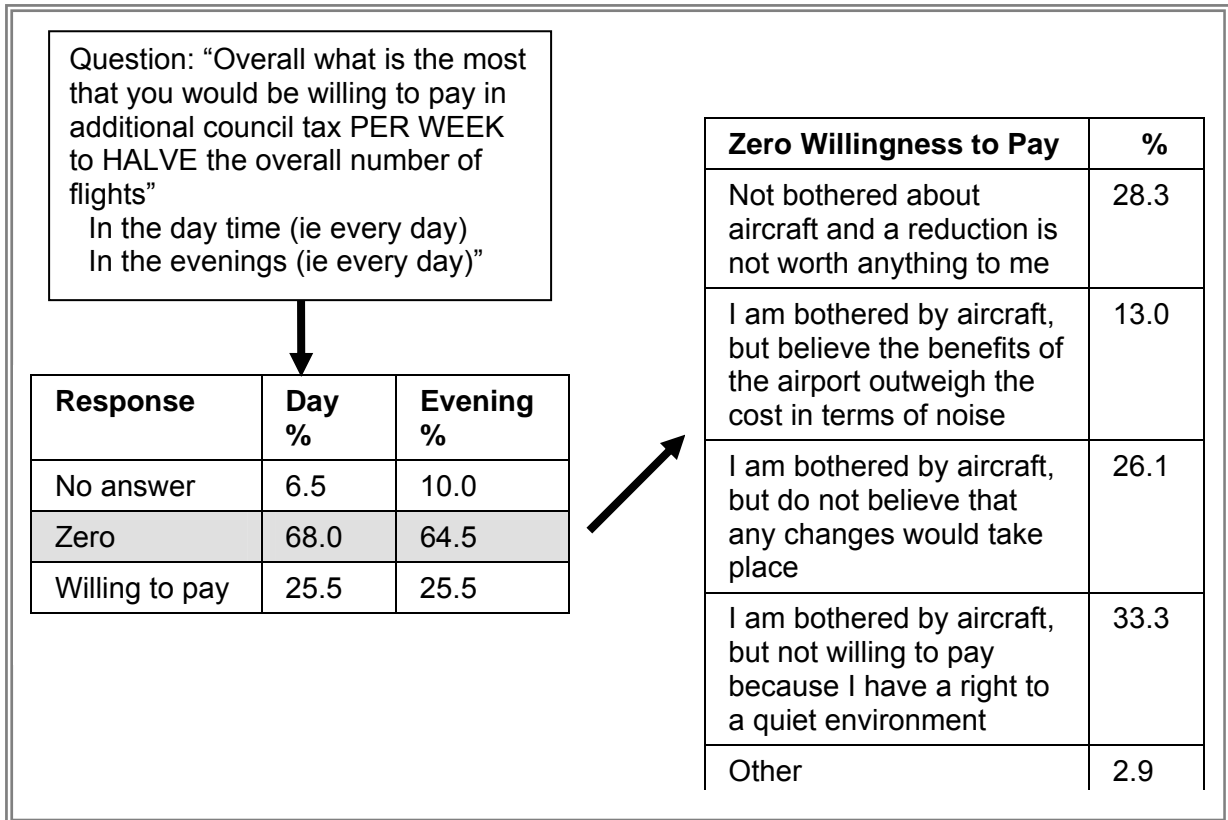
Question: “Overall what is the most that you would be willing to pay in additional council tax PER WEEK to HALVE the overall number of flights”
In the day time (ie every day)
In the evenings (ie every day)”

| Response | Day % | Evening % |
|---|---|---|
| No answer | 6.5 | 10.0 |
| Zero | 68.0 | 64.5 |
| Willing to pay | 25.5 | 25.5 |

| Zero Willingness to Pay | % |
|---|---|
| Not bothered about aircraft and a reduction is not worth anything to me | 28.3 |
| I am bothered by aircraft, but believe the benefits of the airport outweigh the cost in terms of noise | 13.0 |
| I am bothered by aircraft, but do not believe that any changes would take place | 26.1 |
| I am bothered by aircraft, but not willing to pay because I have a right to a quiet environment | 33.3 |
| Other | 2.9 |